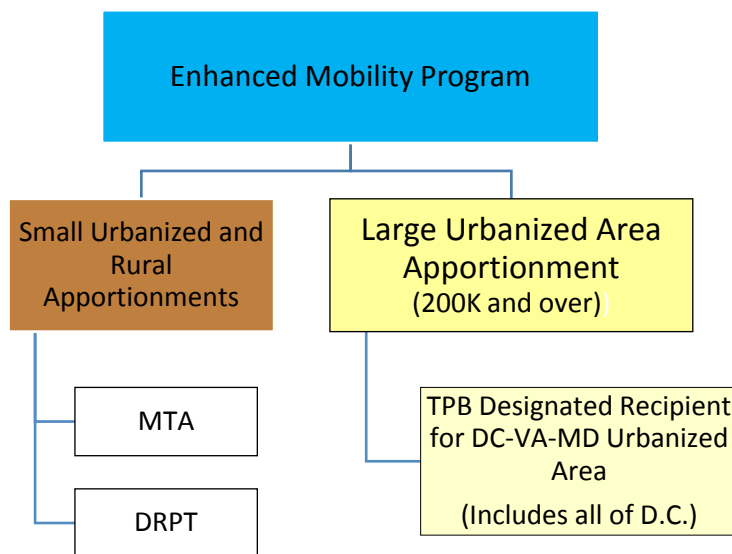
Enhanced Mobility Program

Small Urbanized and Rural Apportionments

Large Urbanized Area Apportionment (200K and over)

MTA

DRPT

TPB Designated Recipient for DC-VA-MD Urbanized Area

(Includes all of D.C.)